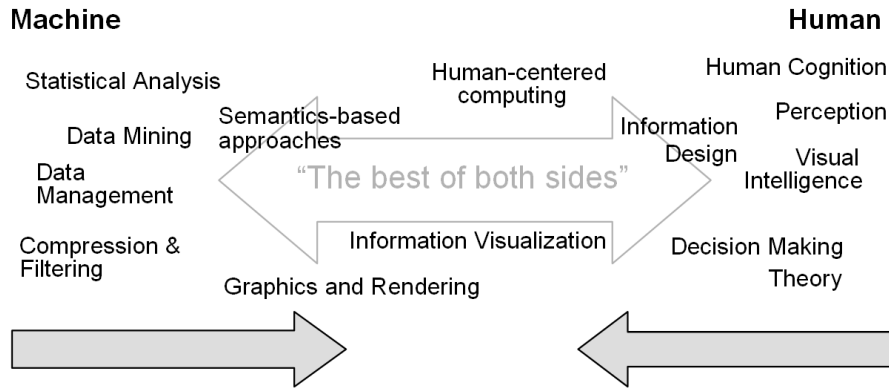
Machine

Human

Statistical Analysis

Data Mining

Data Management

Compression & Filtering

Semantics-based approaches

Human-centered computing

Information Design

“The best of both sides”

Information Visualization

Graphics and Rendering

Human Cognition

Perception

Visual Intelligence

Decision Making Theory